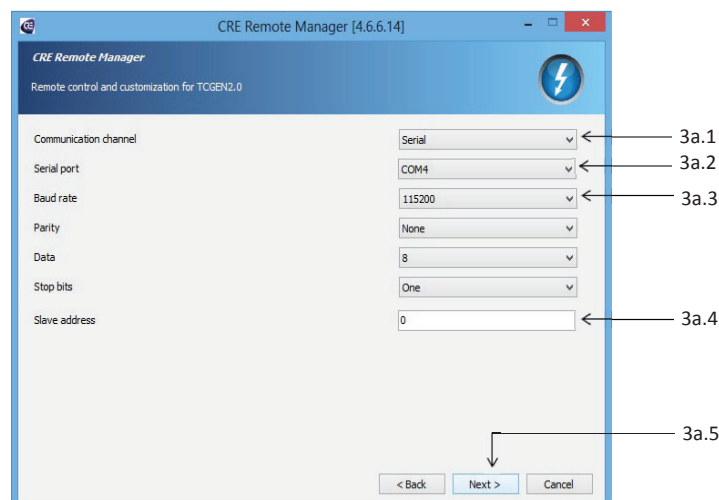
CRE Remote Manager [4.6.6.14]

CRE Remote Manager

Remote control and customization for TCGEN2.0

Communication channel | Serial
Serial port | COM4
Baud rate | 115200
Parity | None
Data | 8
Stop bits | One
Slave address | 0

3a.1
3a.2
3a.3
3a.4
3a.5

< Back
Next >
Cancel